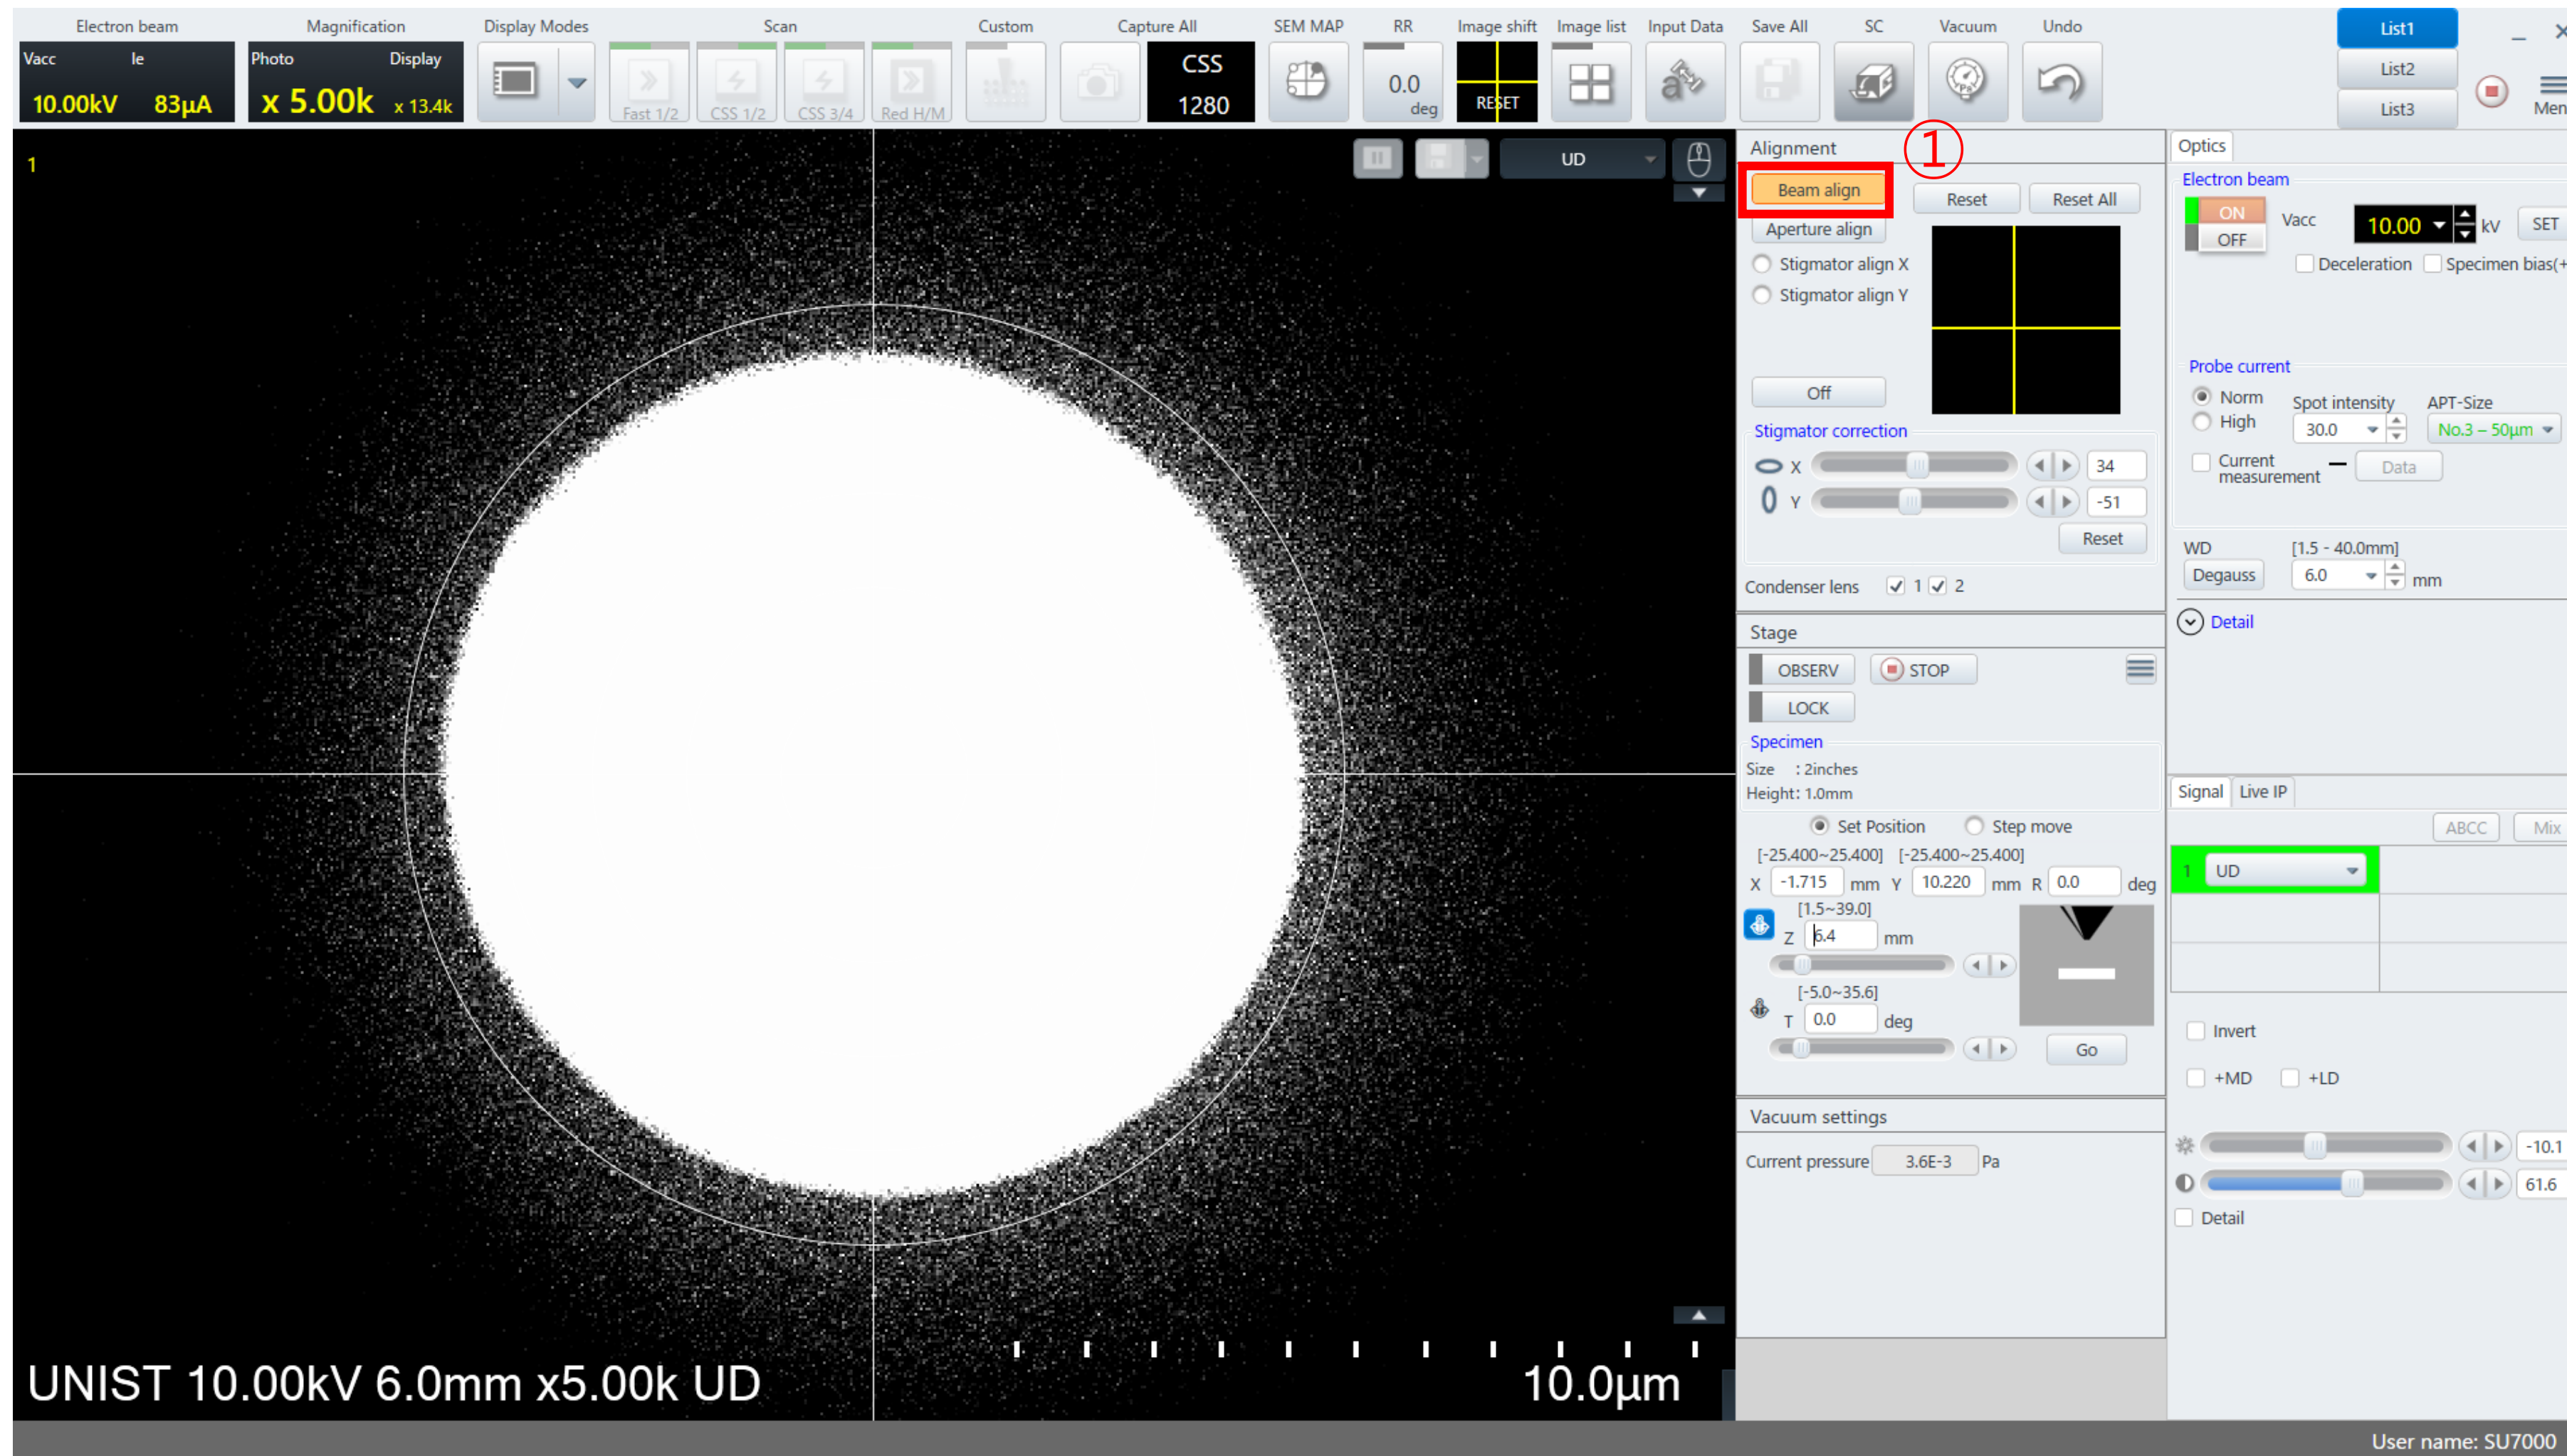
Electron beam
Vacc Ie
10.00kV 83µA
Magnification
Photo Display
x 5.00k x 13.4k
Display Modes
Scan
Fast 1/2 CSS 1/2 CSS 3/4 Red H/M
Custom
Capture All
CSS
1280
SEM MAP
RR
0.0
deg
Image shift
RESET
Image list
Input Data
Save All
SC
Vacuum
Undo
List1
List2
List3
Men

1
UD

Alignment ①
Beam align
Reset Reset All
Aperture align
Stigmator align X
Stigmator align Y
Off
Stigmator correction
X 34
Y -51
Reset
Condenser lens 1 2

Stage
OBSERV STOP
LOCK
Specimen
Size : 2inches
Height: 1.0mm
Set Position Step move
[-25.400~25.400] [-25.400~25.400]
X -1.715 mm Y 10.220 mm R 0.0 deg
[1.5~39.0]
Z 6.4 mm
[-5.0~35.6]
T 0.0 deg
Go

Vacuum settings
Current pressure 3.6E-3 Pa

Optics
Electron beam
ON
OFF
Vacc 10.00 kV SET
Deceleration Specimen bias(+
Probe current
Norm
High
Spot intensity 30.0
APT-Size No.3 – 50µm
Current measurement — Data
WD [1.5 - 40.0mm]
Degauss 6.0 mm
Detail

Signal Live IP
ABCC Mix
1 UD
Invert
+MD +LD
-10.1
61.6
Detail

UNIST 10.00kV 6.0mm x5.00k UD
10.0µm

User name: SU7000